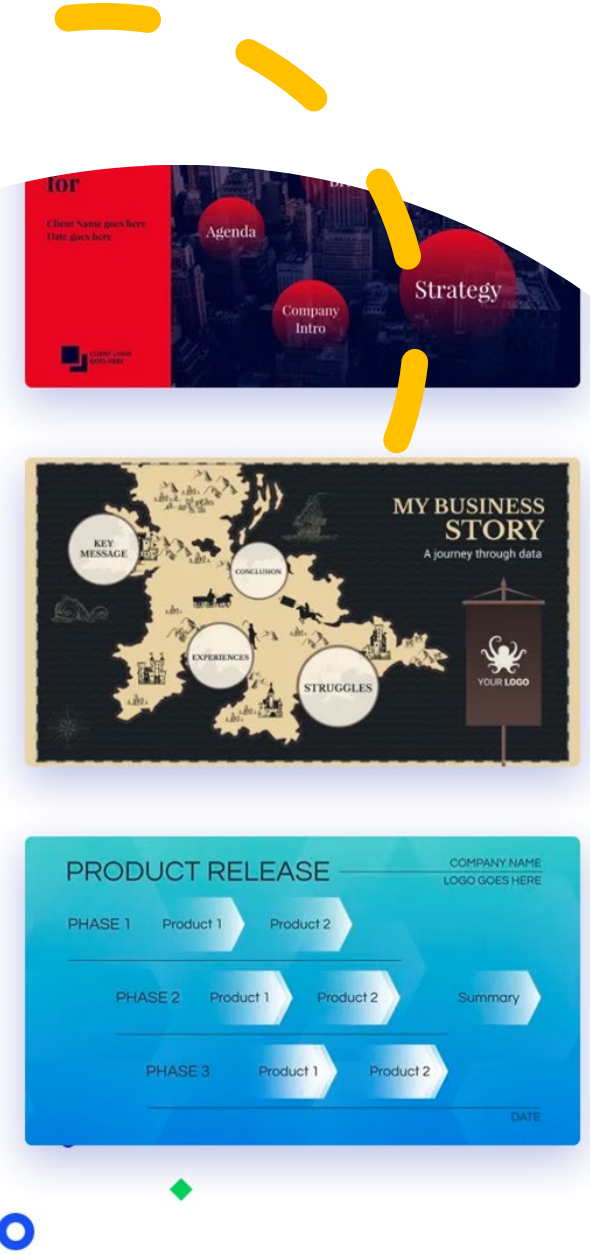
for

Client Name goes here
Date goes here

Agenda

Company Intro

Strategy

CLIENT LOGO GOES HERE

MY BUSINESS STORY
A journey through data

KEY MESSAGE

CONCLUSION

EXPERIENCES

STRUGGLES

YOUR LOGO

PRODUCT RELEASE

COMPANY NAME
LOGO GOES HERE

PHASE 1 Product 1 Product 2

PHASE 2 Product 1 Product 2 Summary

PHASE 3 Product 1 Product 2

DATE